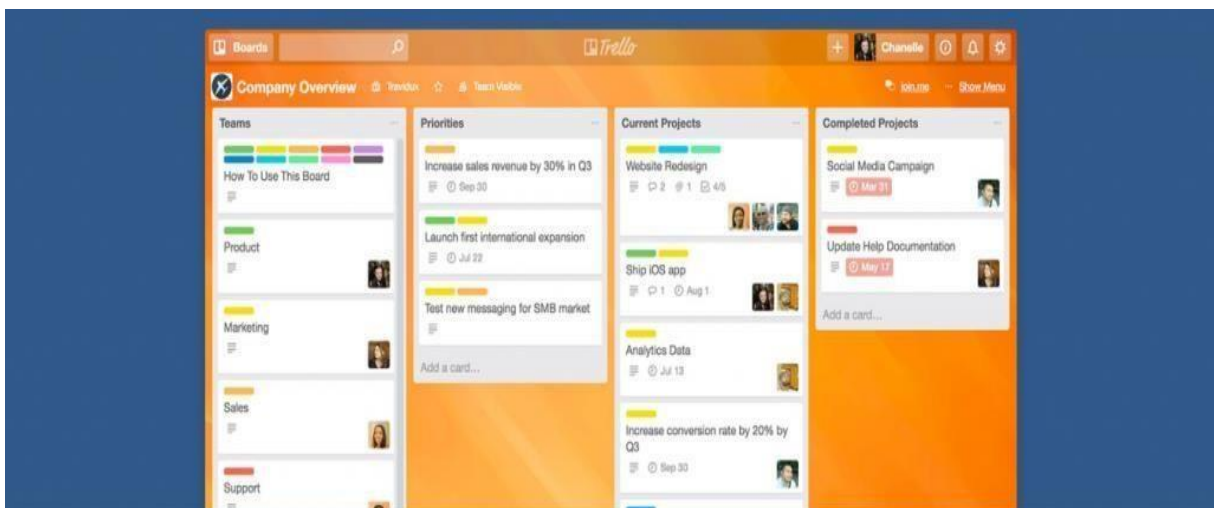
Boards

Trello

Chanelle

Company Overview Travidux Team Visible

Join.me Show Menu

Teams

How To Use This Board

Product

Marketing

Sales

Support

Priorities

Increase sales revenue by 30% in Q3

Sep 30

Launch first international expansion

Jul 22

Test new messaging for SMB market

Add a card...

Current Projects

Website Redesign

2 1 4/5

Ship iOS app

1 Aug 1

Analytics Data

Jul 13

Increase conversion rate by 20% by Q3

Sep 30

Completed Projects

Social Media Campaign

Mar 31

Update Help Documentation

May 17

Add a card...